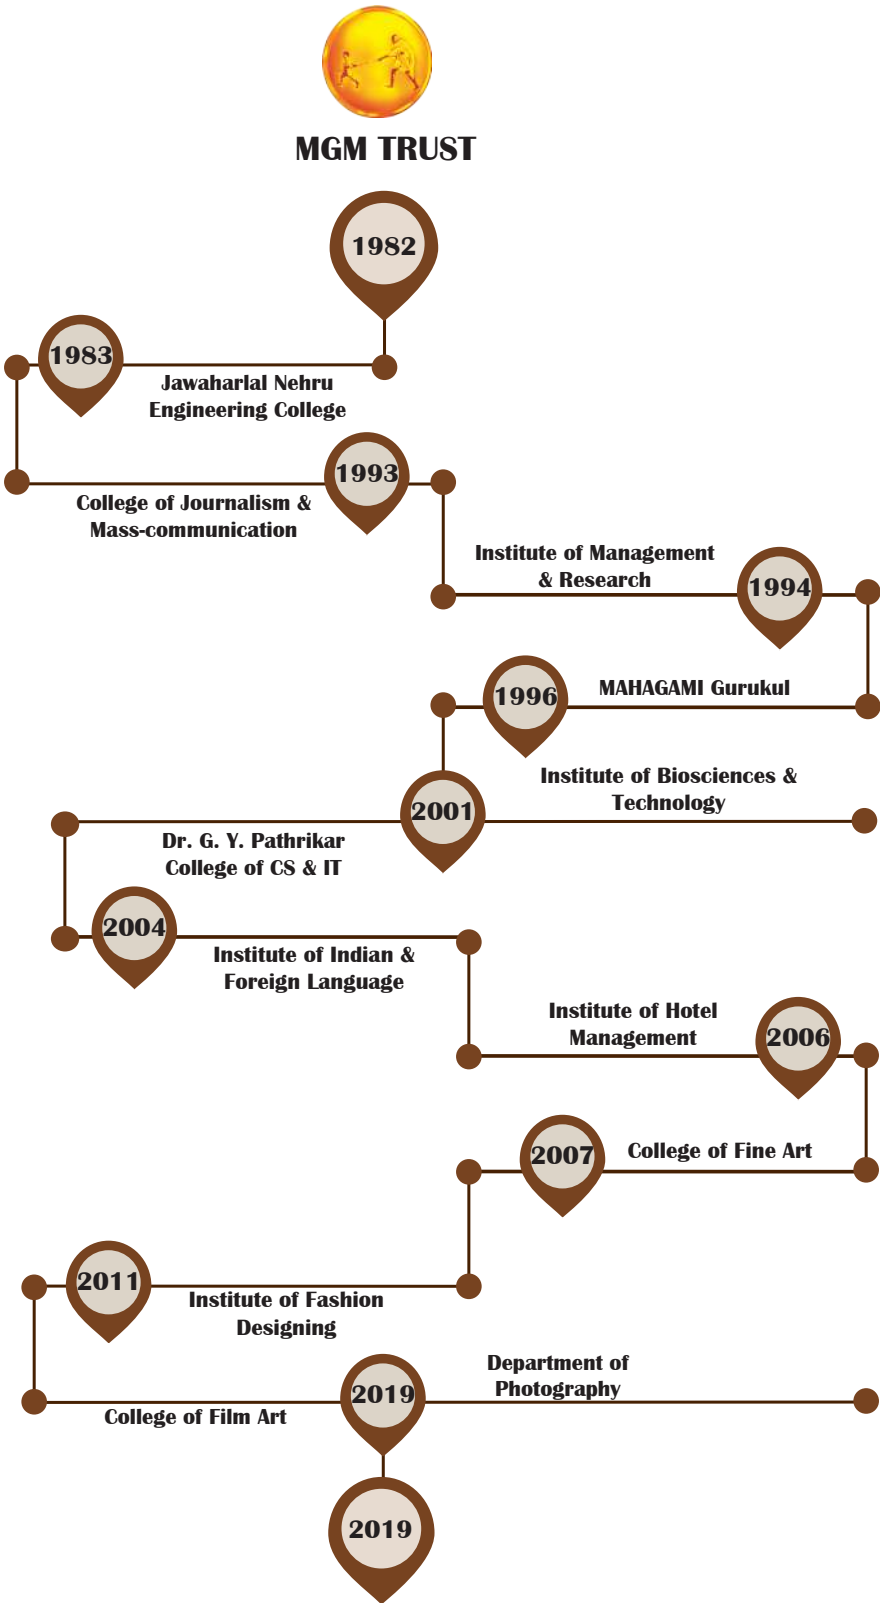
MGM TRUST

1982

1983

Jawaharlal Nehru Engineering College

1993

College of Journalism & Mass-communication

Institute of Management & Research

1994

1996

MAHAGAMI Gurukul

Institute of Biosciences & Technology

2001

Dr. G. Y. Pathrikar College of CS & IT

2004

Institute of Indian & Foreign Language

Institute of Hotel Management

2006

2007

College of Fine Art

2011

Institute of Fashion Designing

Department of Photography

2019

College of Film Art

2019